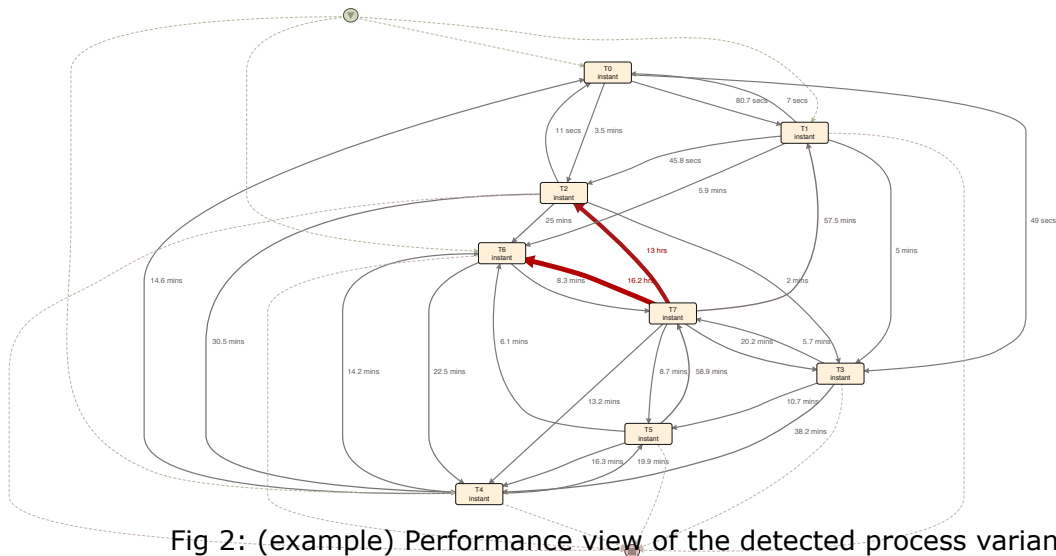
T0
instant

80.7 secs
7 secs

T1
instant

11 secs
3.5 mins

45.8 secs

T2
instant

5.9 mins

49 secs

25 mins

57.5 mins

13 hrs

T6
instant

5 mins

14.6 mins

16.2 hrs

8.3 mins

2 mins

T7
instant

30.5 mins

6.1 mins

20.2 mins

5.7 mins

14.2 mins

22.5 mins

8.7 mins

58.9 mins

T3
instant

10.7 mins

13.2 mins

T5
instant

38.2 mins

16.3 mins

19.9 mins

T4
instant

Fig 2: (example) Performance view of the detected process varian